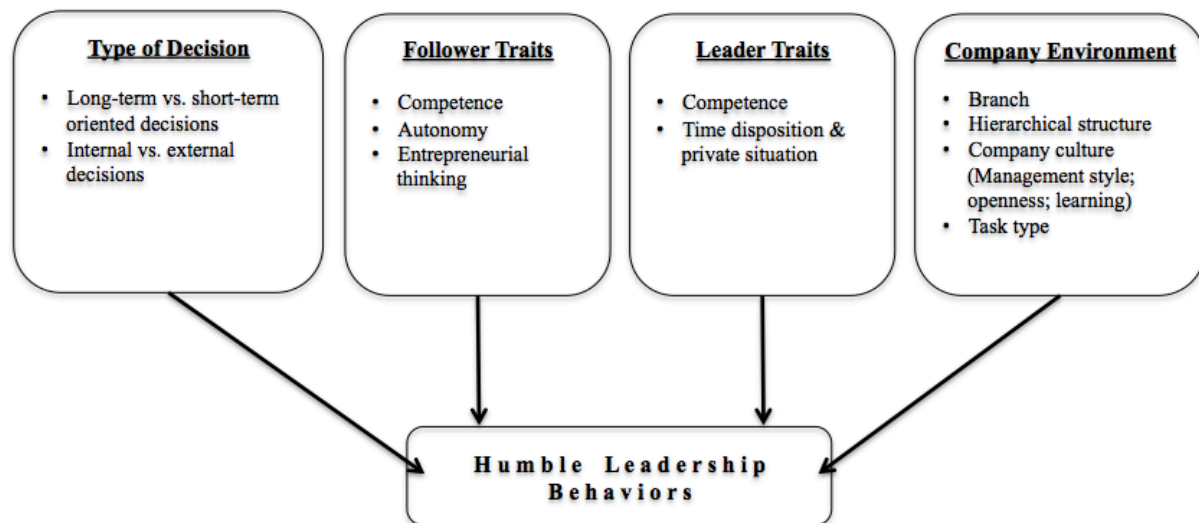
Type of Decision

- Long-term vs. short-term oriented decisions
- Internal vs. external decisions

Follower Traits

- Competence
- Autonomy
- Entrepreneurial thinking

Leader Traits

- Competence
- Time disposition & private situation

Company Environment

- Branch
- Hierarchical structure
- Company culture (Management style; openness; learning)
- Task type

Humble Leadership Behaviors